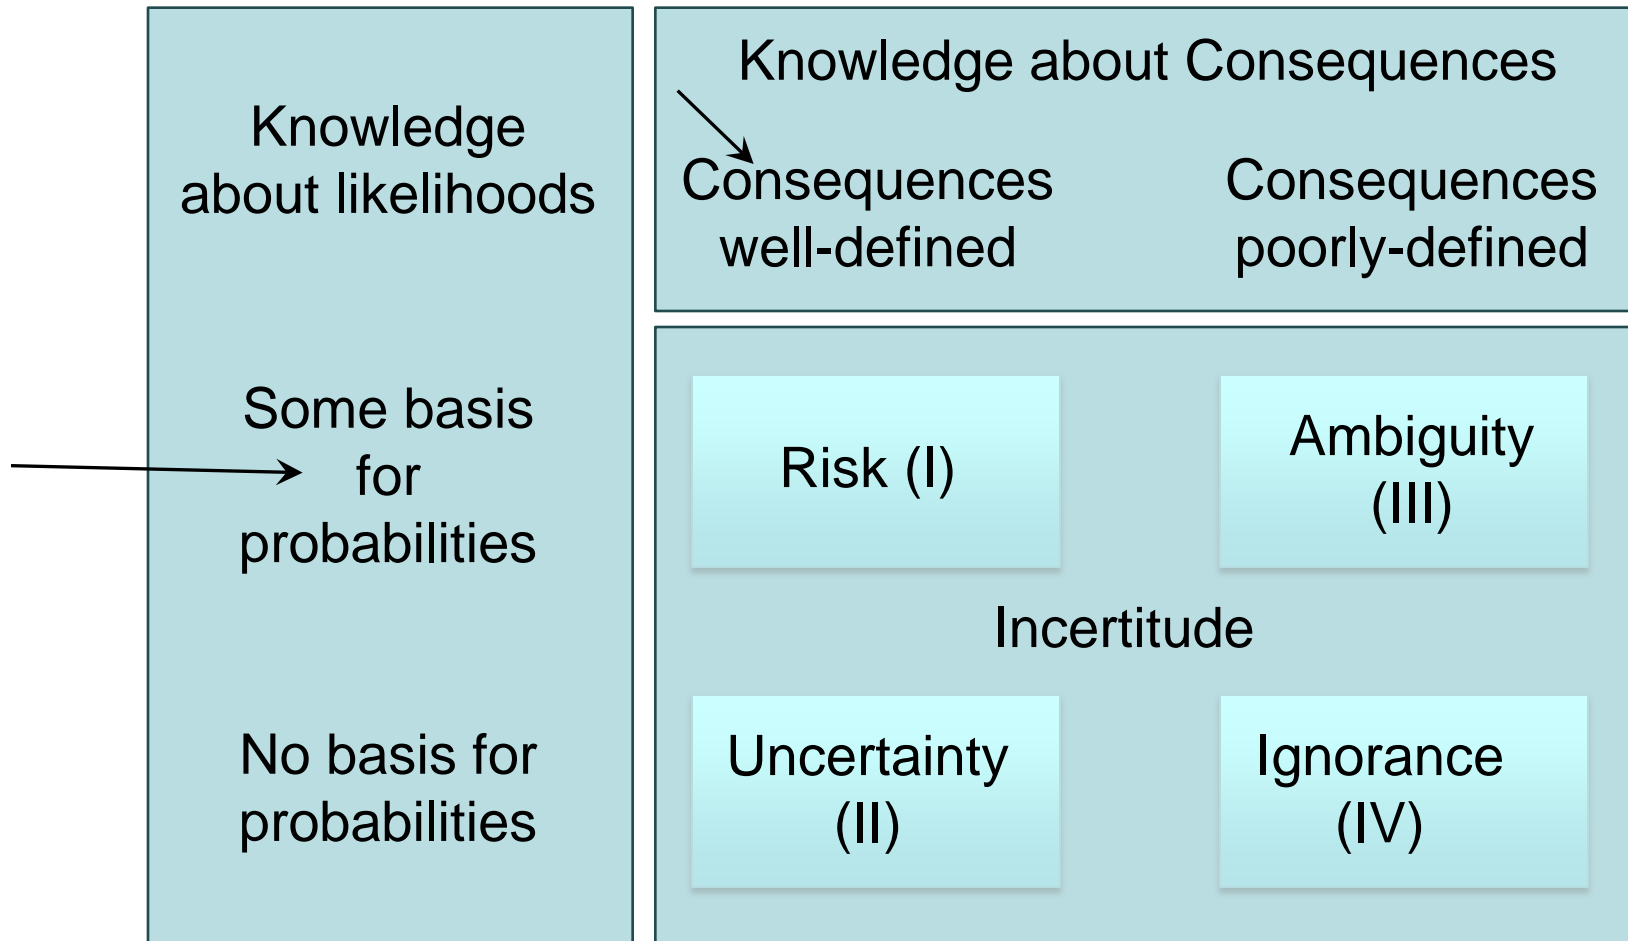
Knowledge about likelihoods

Some basis for probabilities

No basis for probabilities

Knowledge about Consequences

Consequences well-defined

Consequences poorly-defined

Risk (I)

Ambiguity (III)

Incertitude

Uncertainty (II)

Ignorance (IV)